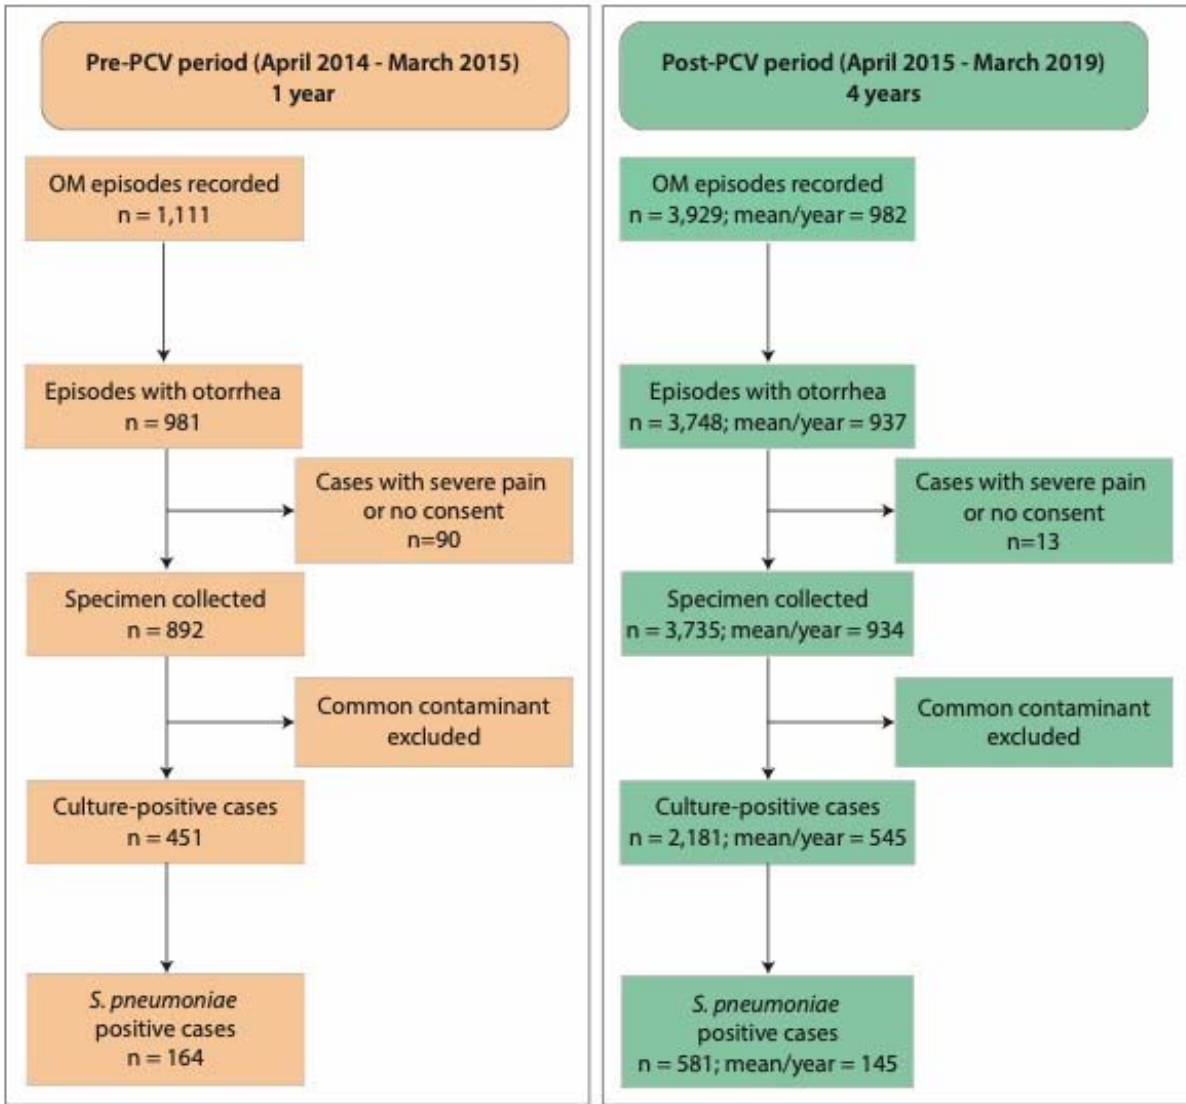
Pre-PCV period (April 2014 - March 2015)
1 year

OM episodes recorded
n = 1,111

Episodes with otorrhea
n = 981

Cases with severe pain or no consent
n=90

Specimen collected
n = 892

Common contaminant excluded

Culture-positive cases
n = 451

S. pneumoniae positive cases
n = 164

Post-PCV period (April 2015 - March 2019)
4 years

OM episodes recorded
n = 3,929; mean/year = 982

Episodes with otorrhea
n = 3,748; mean/year = 937

Cases with severe pain or no consent
n=13

Specimen collected
n = 3,735; mean/year = 934

Common contaminant excluded

Culture-positive cases
n = 2,181; mean/year = 545

S. pneumoniae positive cases
n = 581; mean/year = 145